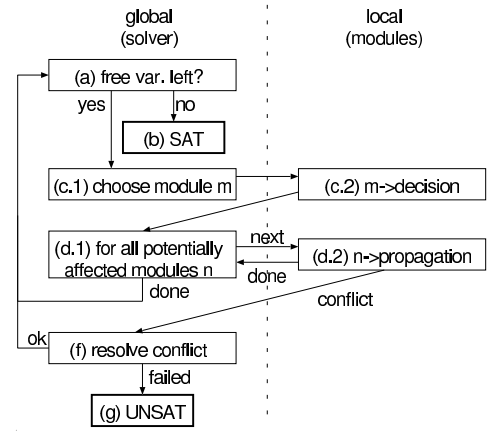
global (solver)

local (modules)

(a) free var. left?

yes

no

(b) SAT

(c.1) choose module m

(c.2) m->decision

(d.1) for all potentially affected modules n

next

(d.2) n->propagation

done

done

conflict

ok

(f) resolve conflict

failed

(g) UNSAT